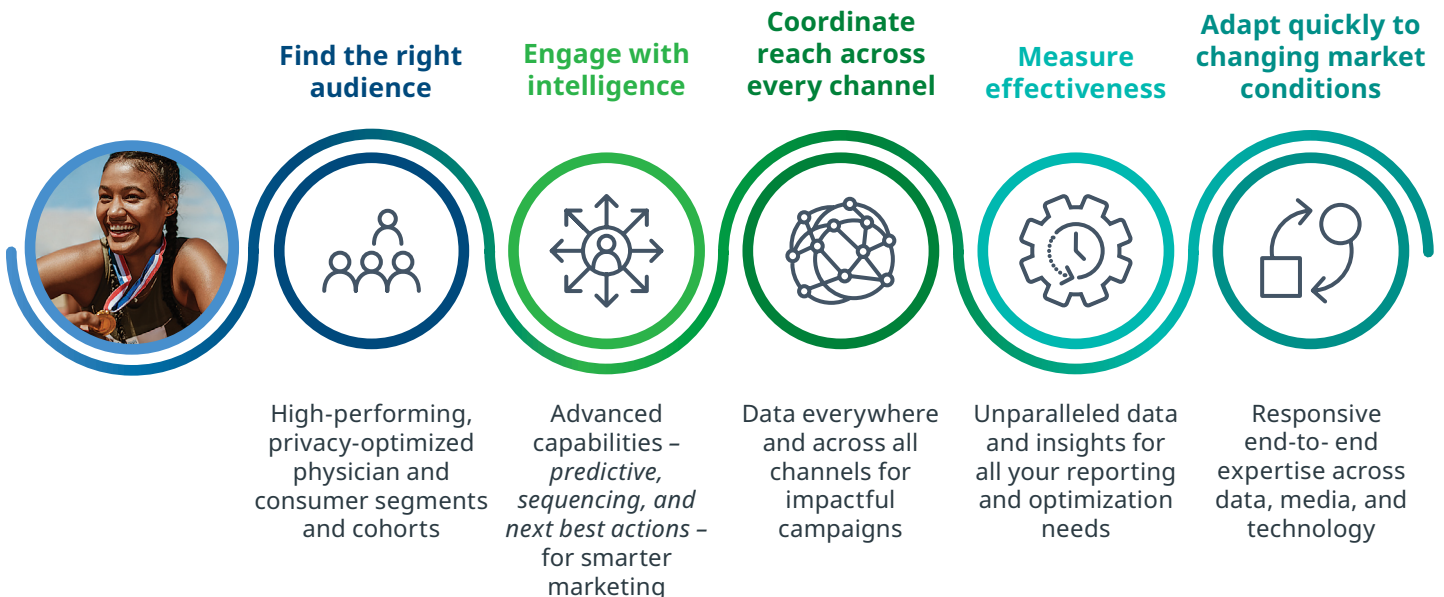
Find the right audience

High-performing, privacy-optimized physician and consumer segments and cohorts

Engage with intelligence

Advanced capabilities – *predictive, sequencing, and next best actions* – for smarter marketing

Coordinate reach across every channel

Data everywhere and across all channels for impactful campaigns

Measure effectiveness

Unparalleled data and insights for all your reporting and optimization needs

Adapt quickly to changing market conditions

Responsive end-to- end expertise across data, media, and technology